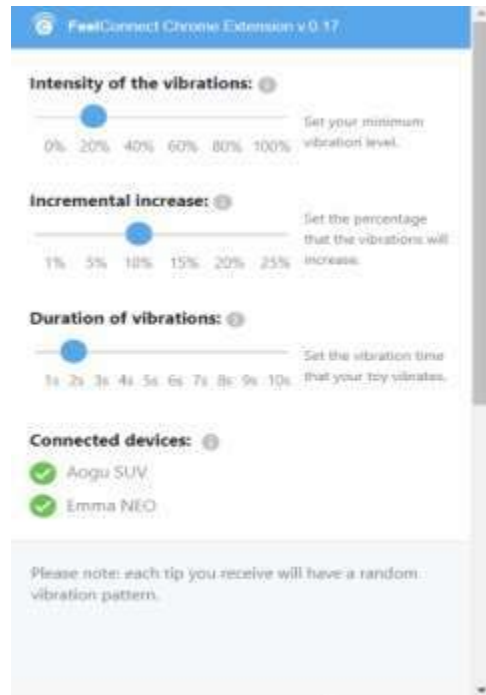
FeelConnect Chrome Extension v.0.17

Intensity of the vibrations:

0% 20% 40% 60% 80% 100%

Set your minimum vibration level.

Incremental increase:

1% 5% 10% 15% 20% 25%

Set the percentage that the vibrations will increase.

Duration of vibrations:

1s 2s 3s 4s 5s 6s 7s 8s 9s 10s

Set the vibration time that your toy vibrates.

Connected devices:

Aogu SUV

Emma NEO

Please note: each tip you receive will have a random vibration pattern.